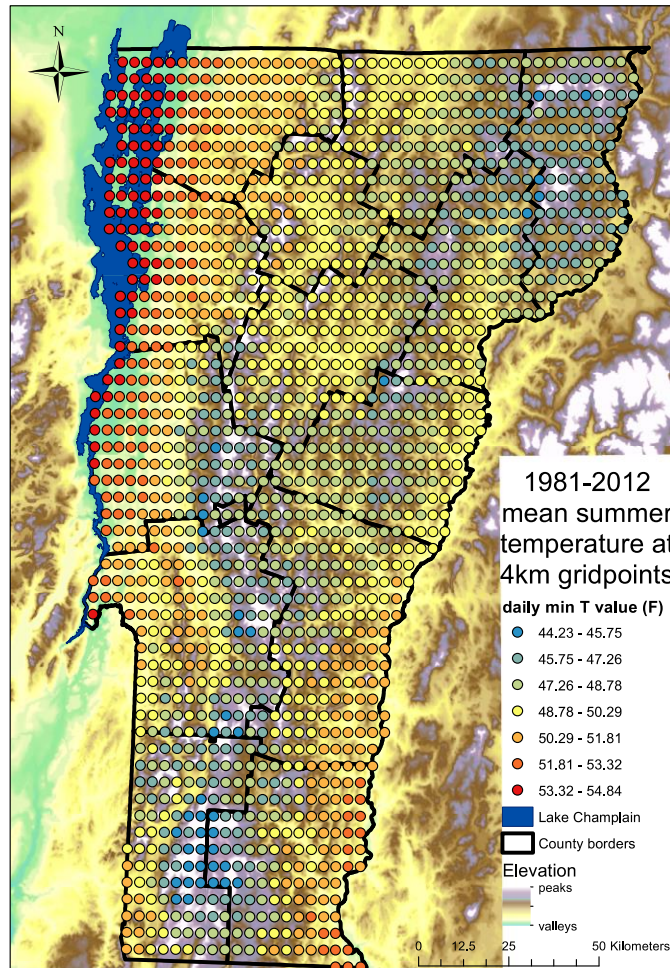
N

1981-2012 mean summer temperature at 4km gridpoints

daily min T value (F)

44.23 - 45.75

45.75 - 47.26

47.26 - 48.78

48.78 - 50.29

50.29 - 51.81

51.81 - 53.32

53.32 - 54.84

Lake Champlain

County borders

Elevation

peaks

valleys

0 12.5 25 50 Kilometers